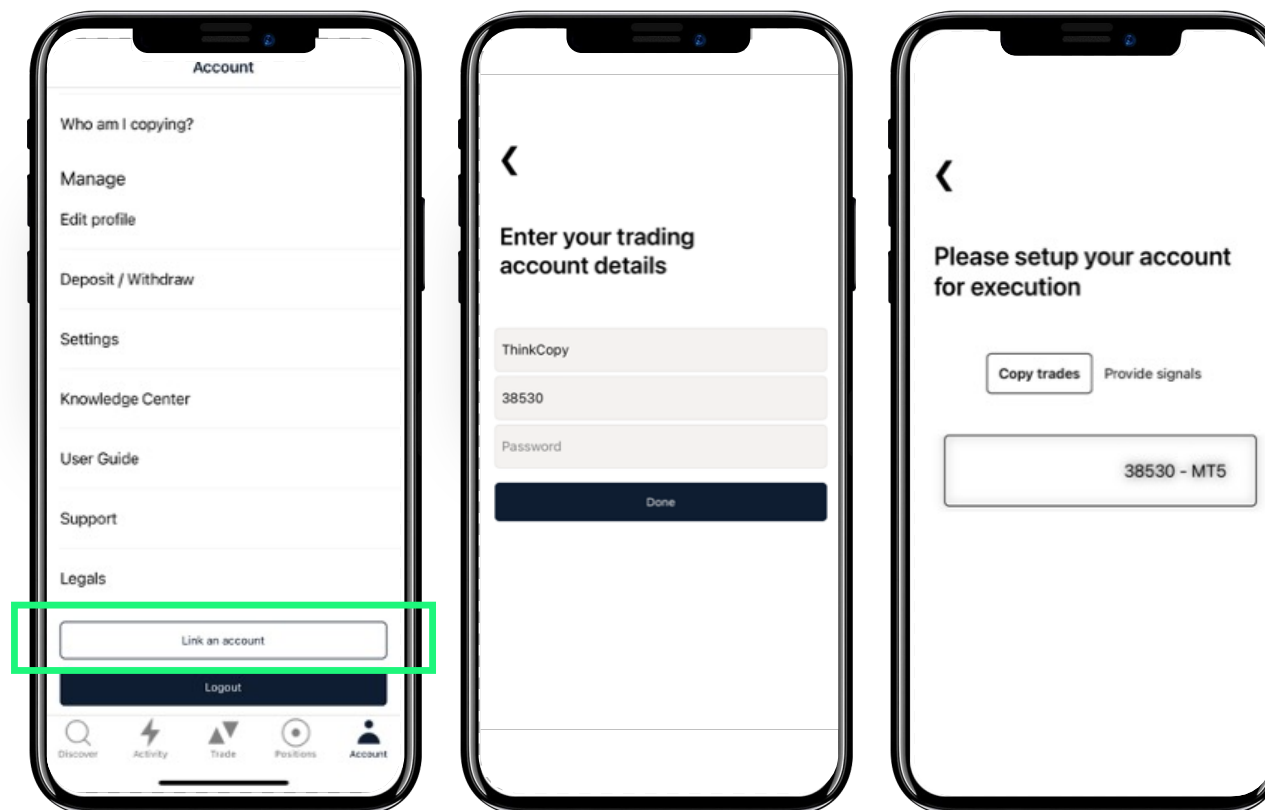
Account

Who am I copying?

Manage

Edit profile

Deposit / Withdraw

Settings

Knowledge Center

User Guide

Support

Legals

Link an account

Logout

Discover Activity Trade Positions Account

❮

Enter your trading account details

ThinkCopy

38530

Password

Done

❮

Please setup your account for execution

Copy trades Provide signals

38530 - MT5